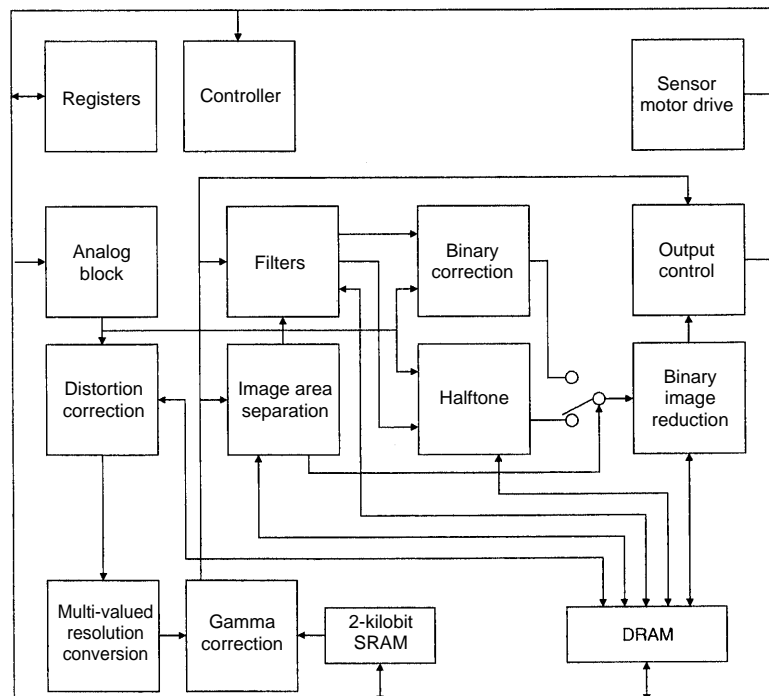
Registers

Controller

Sensor motor drive

Analog block

Filters

Binary correction

Output control

Distortion correction

Image area separation

Halftone

Binary image reduction

Multi-valued resolution conversion

Gamma correction

2-kilobit SRAM

DRAM